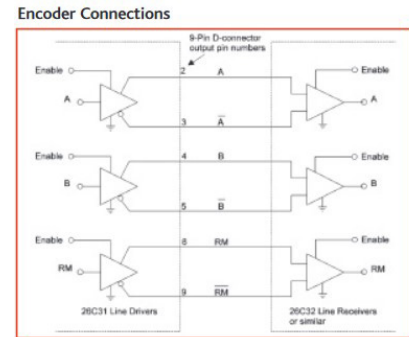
Encoder Connections

9-Pin D-connector output pin numbers

Enable

A

2

A

3

$\overline{A}$

Enable

A

Enable

B

4

B

5

$\overline{B}$

Enable

B

Enable

RM

8

RM

9

$\overline{RM}$

Enable

RM

26C31 Line Drivers

26C32 Line Receivers or similar